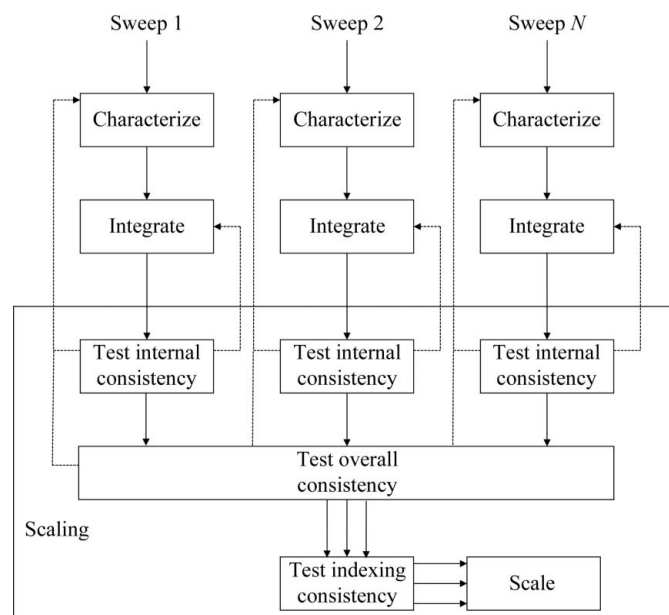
Sweep 1

Sweep 2

Sweep $N$

Characterize

Characterize

Characterize

Integrate

Integrate

Integrate

Test internal consistency

Test internal consistency

Test internal consistency

Test overall consistency

Scaling

Test indexing consistency

Scale